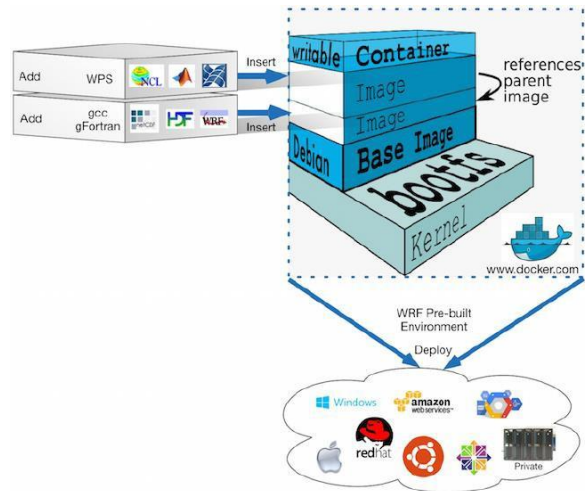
Add WPS NCL

Add gcc gFortran netCDF HDF WRF

Insert

Insert

writable Container

Image

Image

Debian Base Image

bootfs

Kernel

references parent image

www.docker.com

WRF Pre-built Environment

Deploy

Windows

amazon webservices

redhat

Private